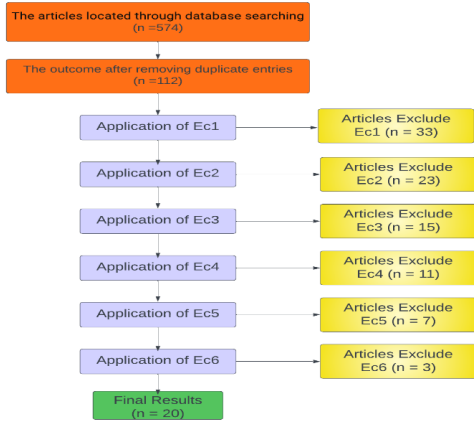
The articles located through database searching
(n =574)

The outcome after removing duplicate entries
(n =112)

Application of Ec1

Articles Exclude
Ec1 (n = 33)

Application of Ec2

Articles Exclude
Ec2 (n = 23)

Application of Ec3

Articles Exclude
Ec3 (n = 15)

Application of Ec4

Articles Exclude
Ec4 (n = 11)

Application of Ec5

Articles Exclude
Ec5 (n = 7)

Application of Ec6

Articles Exclude
Ec6 (n = 3)

Final Results
(n = 20)